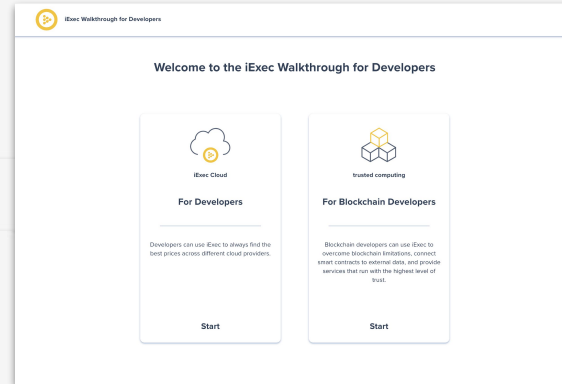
iExec Walkthrough for Developers

Welcome to the iExec Walkthrough for Developers

iExec Cloud

For Developers

Developers can use iExec to always find the best prices across different cloud providers.

Start

trusted computing

For Blockchain Developers

Blockchain developers can use iExec to overcome blockchain limitations, connect smart contracts to external data, and provide services that run with the highest level of trust.

Start